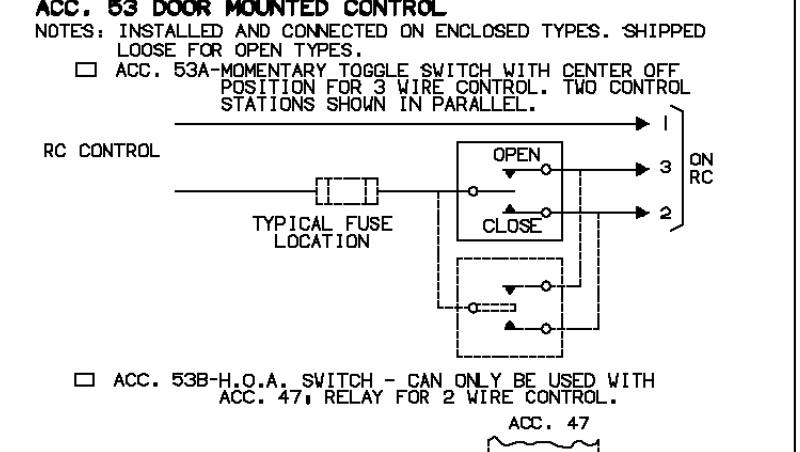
ACC. 53 DOOR MOUNTED CONTROL

NOTES: INSTALLED AND CONNECTED ON ENCLOSED TYPES. SHIPPED LOOSE FOR OPEN TYPES.

☐ ACC. 53A-MOMENTARY TOGGLE SWITCH WITH CENTER OFF POSITION FOR 3 WIRE CONTROL. TWO CONTROL STATIONS SHOWN IN PARALLEL.

RC CONTROL

1

OPEN

3

CLOSE

2

ON RC

TYPICAL FUSE LOCATION

☐ ACC. 53B-H.O.A. SWITCH - CAN ONLY BE USED WITH ACC. 47, RELAY FOR 2 WIRE CONTROL.

ACC. 47